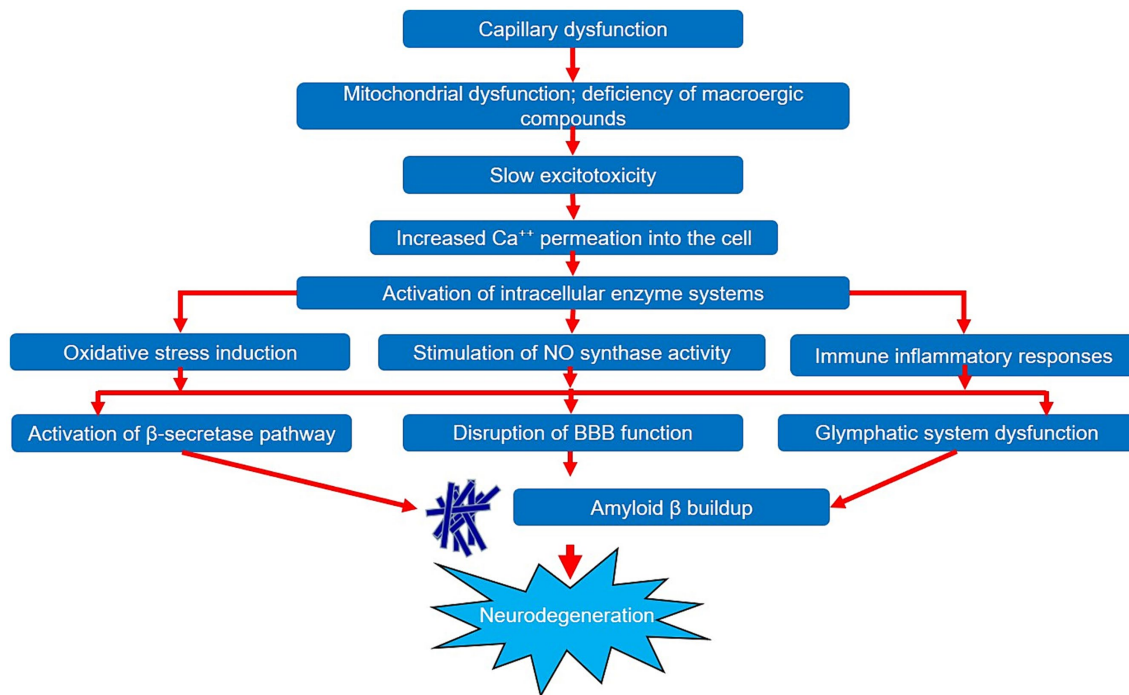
Capillary dysfunction

Mitochondrial dysfunction; deficiency of macroergic compounds

Slow excitotoxicity

Increased $Ca^{++}$ permeation into the cell

Activation of intracellular enzyme systems

Oxidative stress induction

Stimulation of NO synthase activity

Immune inflammatory responses

Activation of β-secretase pathway

Disruption of BBB function

Glymphatic system dysfunction

Amyloid β buildup

Neurodegeneration